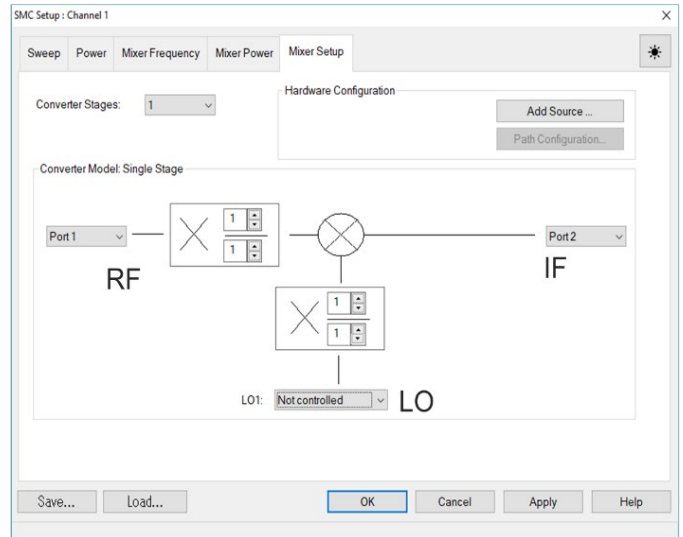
SMC Setup : Channel 1

×

Sweep | Power | Mixer Frequency | Mixer Power | Mixer Setup

Converter Stages: 1

Hardware Configuration

Add Source ...

Path Configuration...

Converter Model: Single Stage

Port 1

1

1

Port 2

RF

IF

1

1

LO1: Not controlled

LO

Save...

Load...

OK

Cancel

Apply

Help